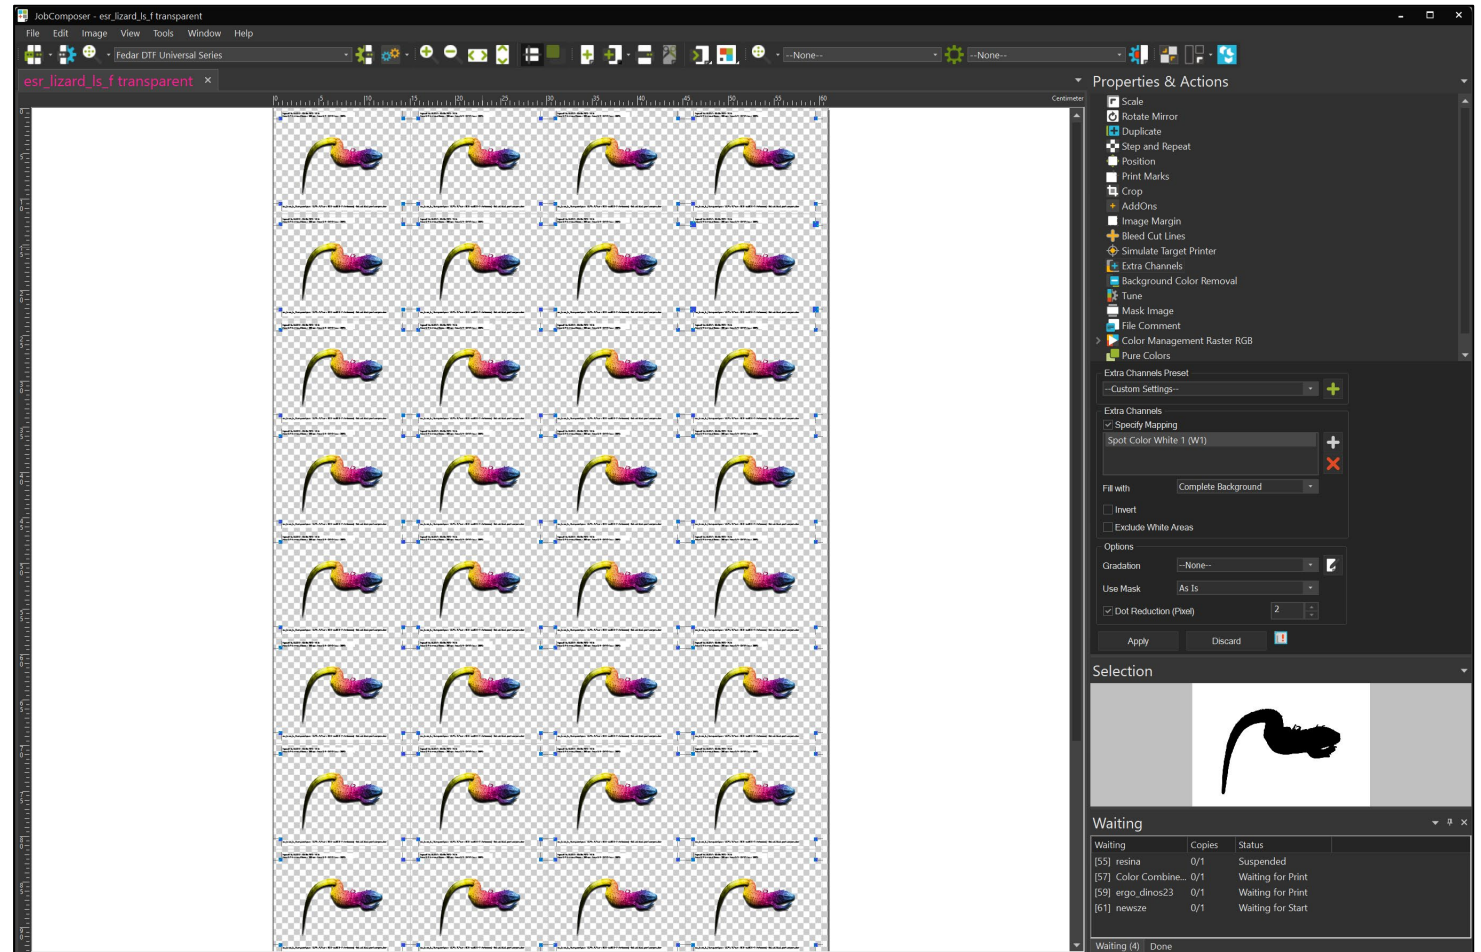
JobComposer - esr_lizard_ls_f transparent

File Edit Image View Tools Window Help

Fedar DTF Universal Series

--None--

--None--

esr_lizard_ls_f transparent ×

Centimeter

Properties & Actions

Scale
Rotate Mirror
Duplicate
Step and Repeat
Position
Print Marks
Crop
AddOns
Image Margin
Bleed Cut Lines
Simulate Target Printer
Extra Channels
Background Color Removal
Tune
Mask Image
File Comment
Color Management Raster RGB
Pure Colors

Extra Channels Preset
--Custom Settings--

Extra Channels
Specify Mapping
Spot Color White 1 (W1)

Fill with Complete Background

Invert
Exclude White Areas

Options
Gradation --None--
Use Mask As Is
Dot Reduction (Pixel) 2

Apply Discard

Selection

Waiting

| Waiting | Copies | Status |
|---|---|---|
| [55] resina | 0/1 | Suspended |
| [57] Color Combine... | 0/1 | Waiting for Print |
| [59] ergo_dinos23 | 0/1 | Waiting for Print |
| [61] newsze | 0/1 | Waiting for Start |

Waiting (4) Done